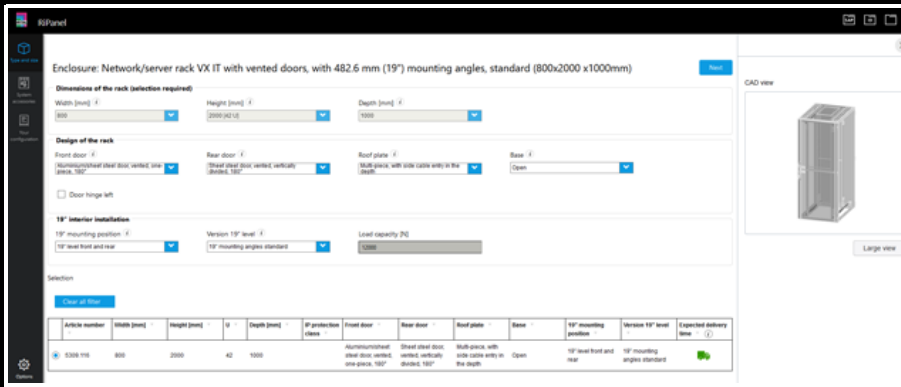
RiPanel

Type and size

System accessories

Your configuration

Options

Enclosure: Network/server rack VX IT with vented doors, with 482.6 mm (19") mounting angles, standard (800x2000 x1000mm)

Next

Dimensions of the rack (selection required)

Width [mm]
800

Height [mm]
2000 (42 U)

Depth [mm]
1000

Design of the rack

Front door
Aluminium/sheet steel door, vented, one-piece, 180°

Rear door
Sheet steel door, vented, vertically divided, 180°

Roof plate
Multi-piece, with side cable entry in the depth

Base
Open

Door hinge left

19" interior installation

19" mounting position
19" level front and rear

Version 19" level
19" mounting angles standard

Load capacity [N]
12000

Selection

Clear all filter

| | Article number | Width [mm] | Height [mm] | U | Depth [mm] | IP protection class | Front door | Rear door | Roof plate | Base | 19" mounting position | Version 19" level | Expected delivery time |
|---|---|---|---|---|---|---|---|---|---|---|---|---|---|
| ◉ | 5309.116 | 800 | 2000 | 42 | 1000 | | Aluminium/sheet steel door, vented, one-piece, 180° | Sheet steel door, vented, vertically divided, 180° | Multi-piece, with side cable entry in the depth | Open | 19" level front and rear | 19" mounting angles standard | |

CAD view

Large view